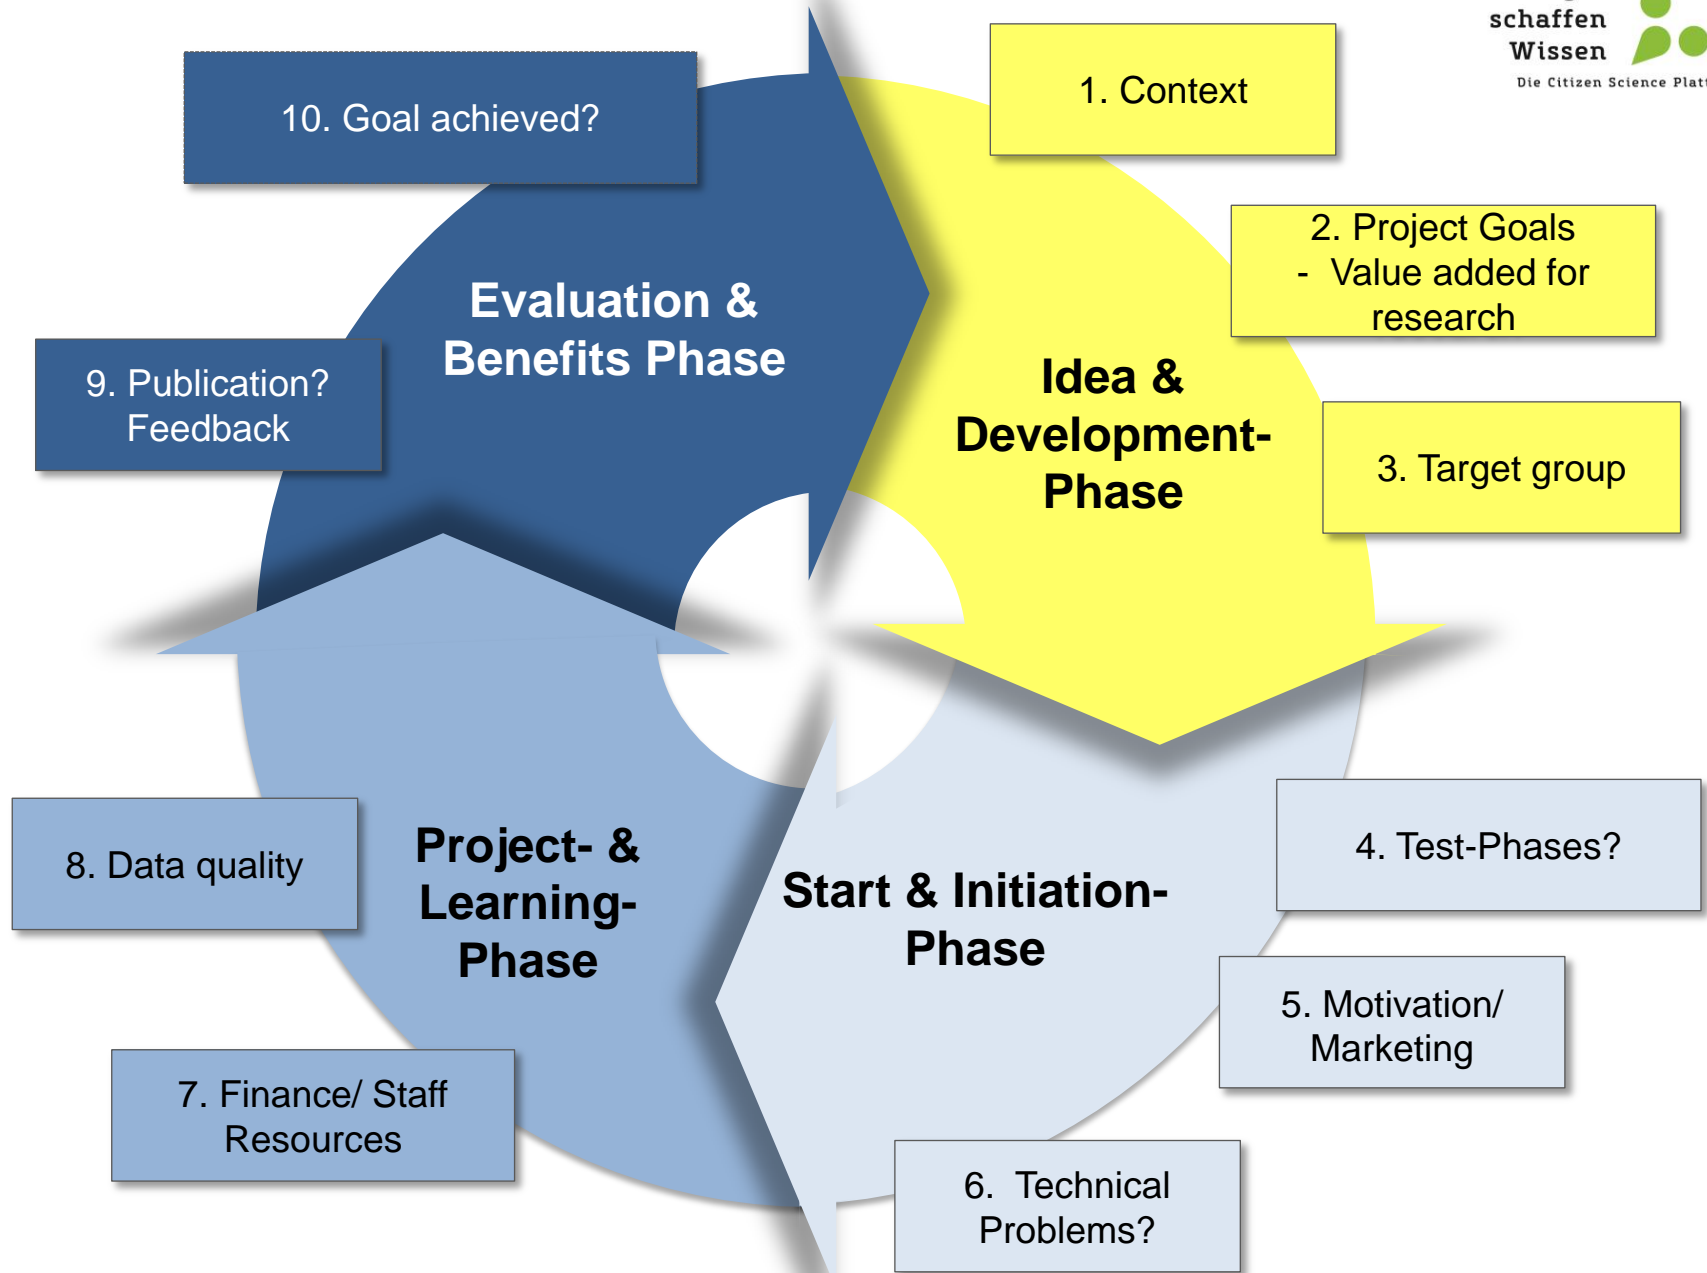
schaffen Wissen
Die Citizen Science Plat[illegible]

1. Context

2. Project Goals
- Value added for research

Idea & Development-Phase

3. Target group

10. Goal achieved?

Evaluation & Benefits Phase

9. Publication? Feedback

4. Test-Phases?

Start & Initiation-Phase

5. Motivation/ Marketing

6. Technical Problems?

8. Data quality

Project- & Learning-Phase

7. Finance/ Staff Resources